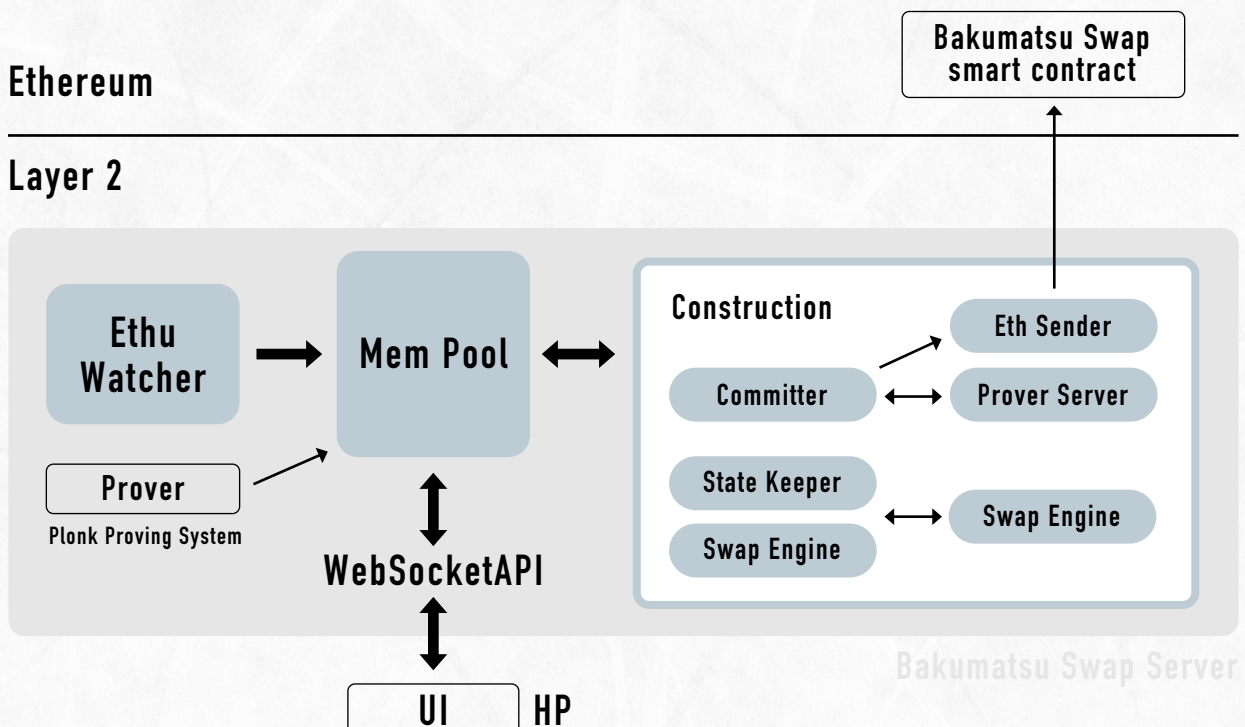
Bakumatsu Swap smart contract

Ethereum

Layer 2

Ethu Watcher

Mem Pool

Construction

Eth Sender

Committer

Prover Server

Prover

Plonk Proving System

State Keeper

Swap Engine

Swap Engine

WebSocketAPI

Bakumatsu Swap Server

UI

HP